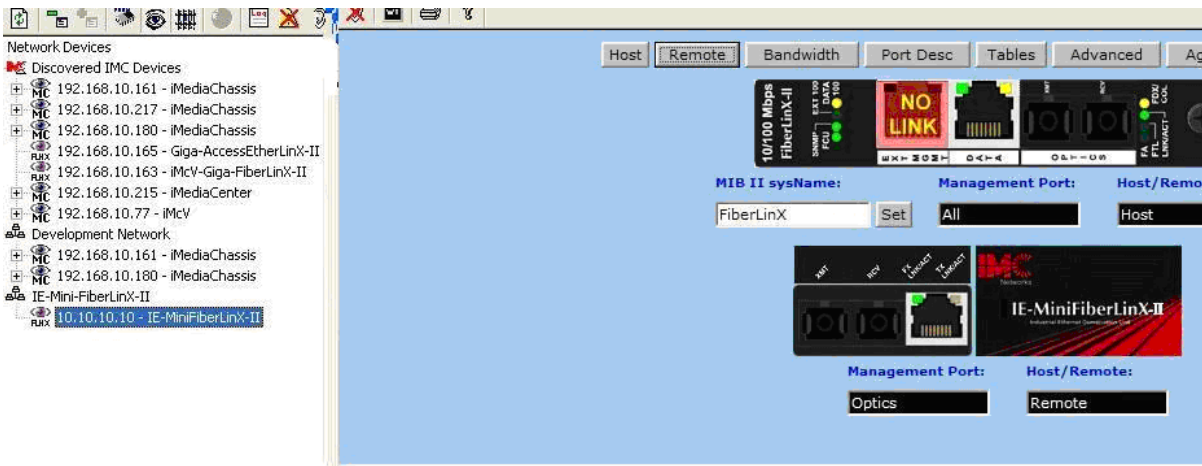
Network Devices
Discovered IMC Devices
192.168.10.161 - iMediaChassis
192.168.10.217 - iMediaChassis
192.168.10.180 - iMediaChassis
192.168.10.165 - Giga-AccessEtherLinX-II
192.168.10.163 - iMcV-Giga-FiberLinX-II
192.168.10.215 - iMediaCenter
192.168.10.77 - iMcV
Development Network
192.168.10.161 - iMediaChassis
192.168.10.180 - iMediaChassis
IE-Mini-FiberLinX-II
10.10.10.10 - IE-MiniFiberLinX-II

Host | Remote | Bandwidth | Port Desc | Tables | Advanced | Ag

10/100 Mbps FiberLinX-II
NO LINK
MIB II sysName:
FiberLinX
Set
Management Port:
All
Host/Remo
Host

XMT RCV FX LNK/ACT TX LNK/ACT
IE-MiniFiberLinX-II
Management Port:
Optics
Host/Remote:
Remote